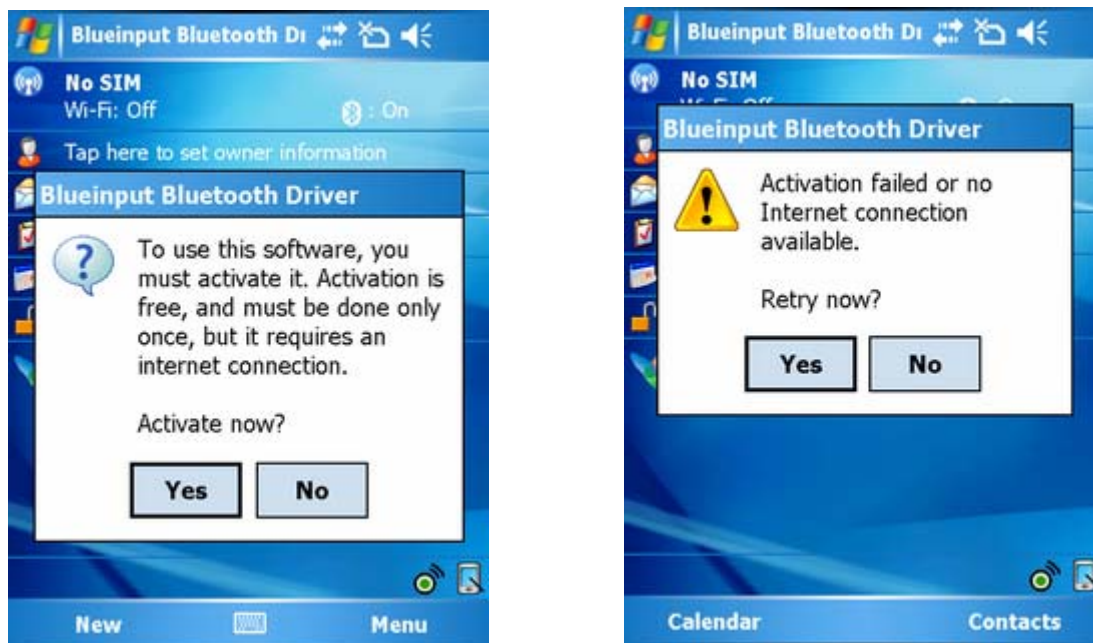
Blueinput Bluetooth Dı

No SIM

Wi-Fi: Off

: On

Tap here to set owner information

Blueinput Bluetooth Driver

To use this software, you must activate it. Activation is free, and must be done only once, but it requires an internet connection.

Activate now?

Yes

No

New

Menu

Blueinput Bluetooth Dı

No SIM

Blueinput Bluetooth Driver

Activation failed or no Internet connection available.

Retry now?

Yes

No

Calendar

Contacts